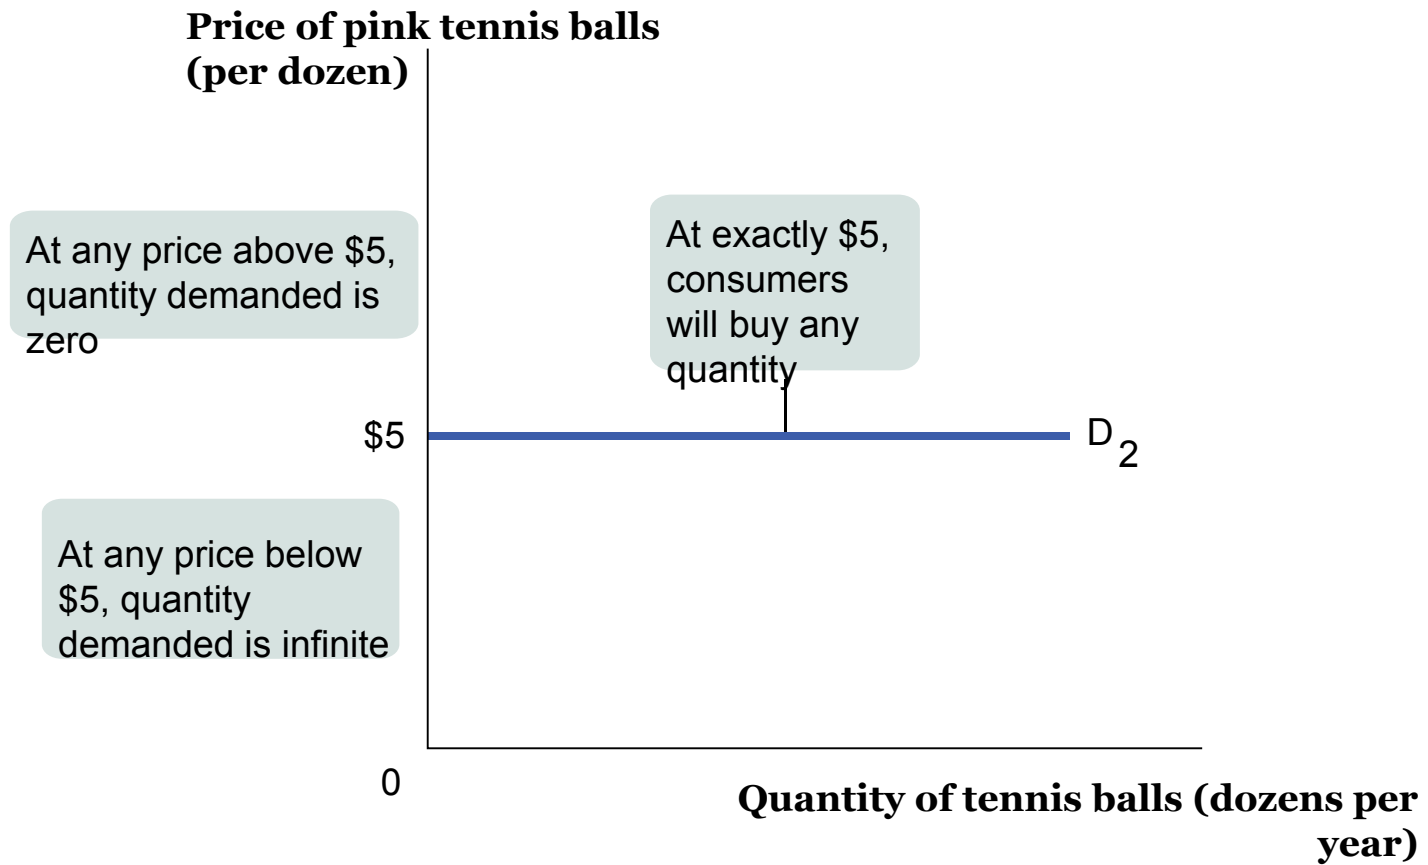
Price of pink tennis balls (per dozen)

At any price above $5, quantity demanded is zero

At exactly $5, consumers will buy any quantity

$5

$D_2$

At any price below $5, quantity demanded is infinite

0

Quantity of tennis balls (dozens per year)